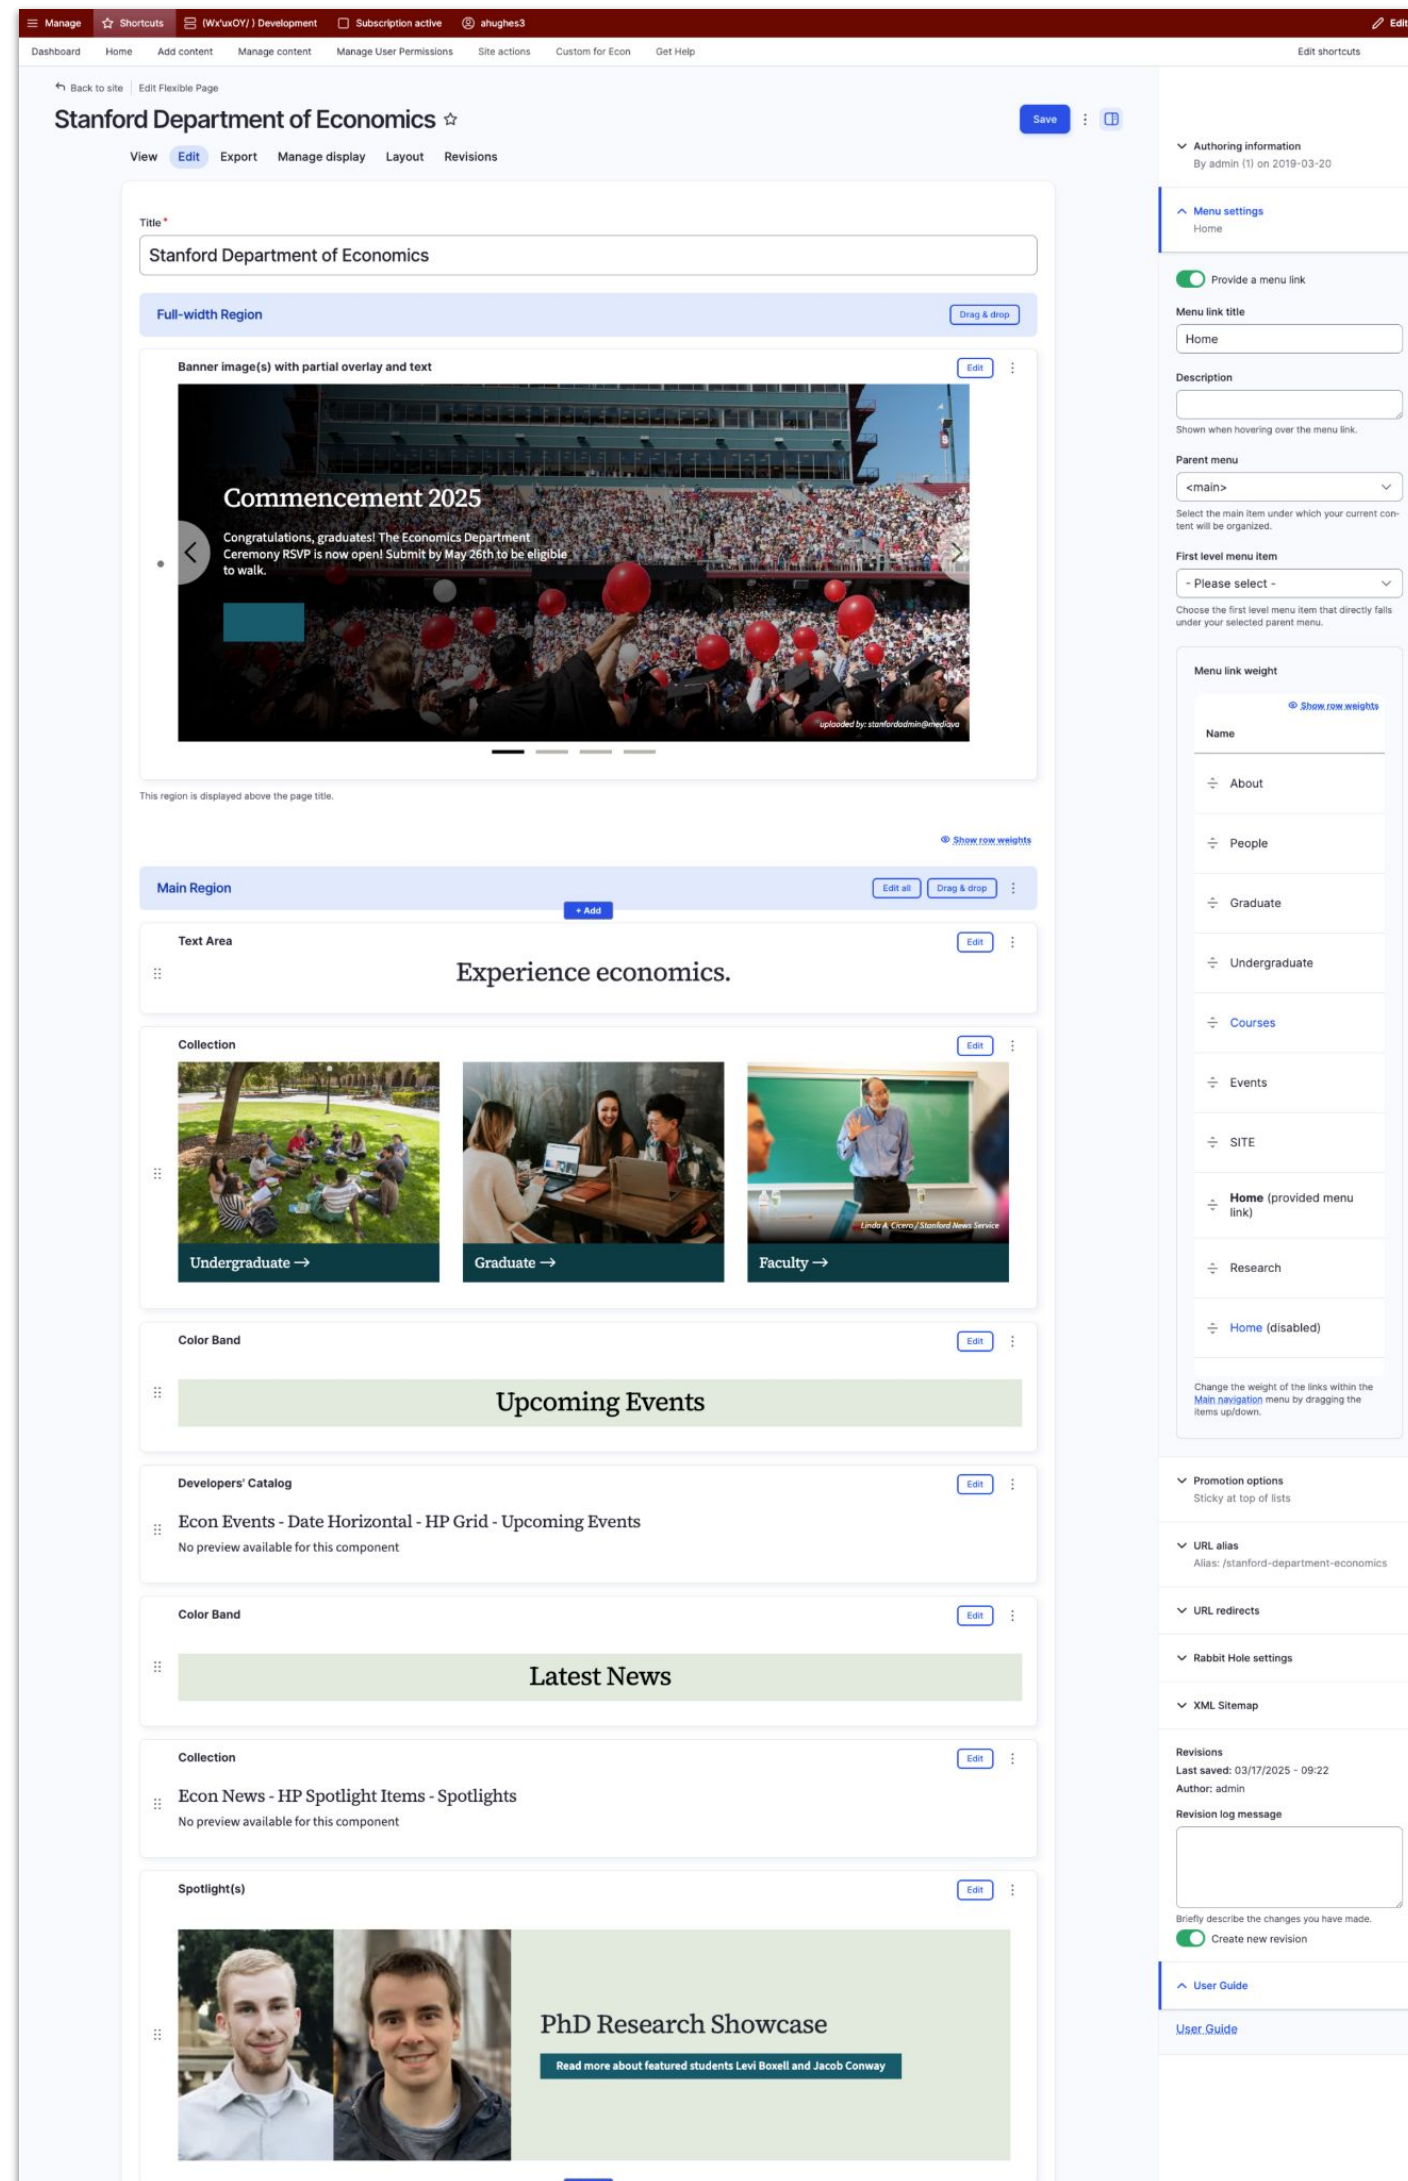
Manage Shortcuts (Wx'uxOY/) Development Subscription active ahughes3 Edit

Dashboard Home Add content Manage content Manage User Permissions Site actions Custom for Econ Get Help Edit shortcuts

Back to site | Edit Flexible Page

Stanford Department of Economics ☆

Save

View Edit Export Manage display Layout Revisions

Title *

Stanford Department of Economics

Full-width Region Drag & drop

Banner image(s) with partial overlay and text Edit

Commencement 2025

Congratulations, graduates! The Economics Department Ceremony RSVP is now open! Submit by May 26th to be eligible to walk.

uploaded by: stanfordadmin@mediavo

This region is displayed above the page title.

Show row weights

Main Region Edit all Drag & drop

+ Add

Text Area Edit

Experience economics.

Collection Edit

Undergraduate →

Graduate →

Linda A. Cicero / Stanford News Service

Faculty →

Color Band Edit

Upcoming Events

Developers' Catalog Edit

Econ Events - Date Horizontal - HP Grid - Upcoming Events

No preview available for this component

Color Band Edit

Latest News

Collection Edit

Econ News - HP Spotlight Items - Spotlights

No preview available for this component

Spotlight(s) Edit

PhD Research Showcase

Read more about featured students Levi Boxell and Jacob Conway

Authoring information
By admin (1) on 2019-03-20

Menu settings
Home

Provide a menu link

Menu link title

Home

Description

Shown when hovering over the menu link.

Parent menu

<main>

Select the main item under which your current content will be organized.

First level menu item

- Please select -

Choose the first level menu item that directly falls under your selected parent menu.

Menu link weight

Show row weights

Name

About

People

Graduate

Undergraduate

Courses

Events

SITE

Home (provided menu link)

Research

Home (disabled)

Change the weight of the links within the Main navigation menu by dragging the items up/down.

Promotion options
Sticky at top of lists

URL alias
Alias: /stanford-department-economics

URL redirects

Rabbit Hole settings

XML Sitemap

Revisions
Last saved: 03/17/2025 - 09:22
Author: admin

Revision log message

Briefly describe the changes you have made.

Create new revision

User Guide

User Guide